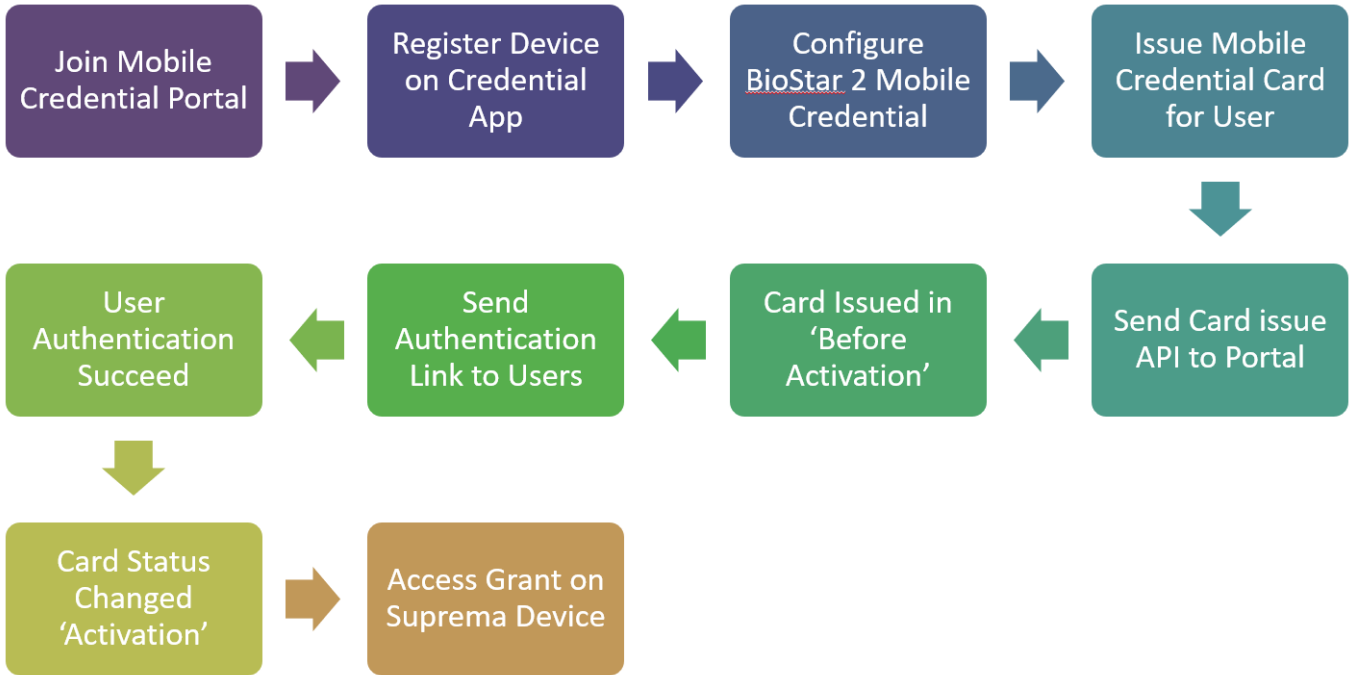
Join Mobile Credential Portal

Register Device on Credential App

Configure BioStar 2 Mobile Credential

Issue Mobile Credential Card for User

Send Card issue API to Portal

Card Issued in 'Before Activation'

Send Authentication Link to Users

User Authentication Succeed

Card Status Changed 'Activation'

Access Grant on Suprema Device